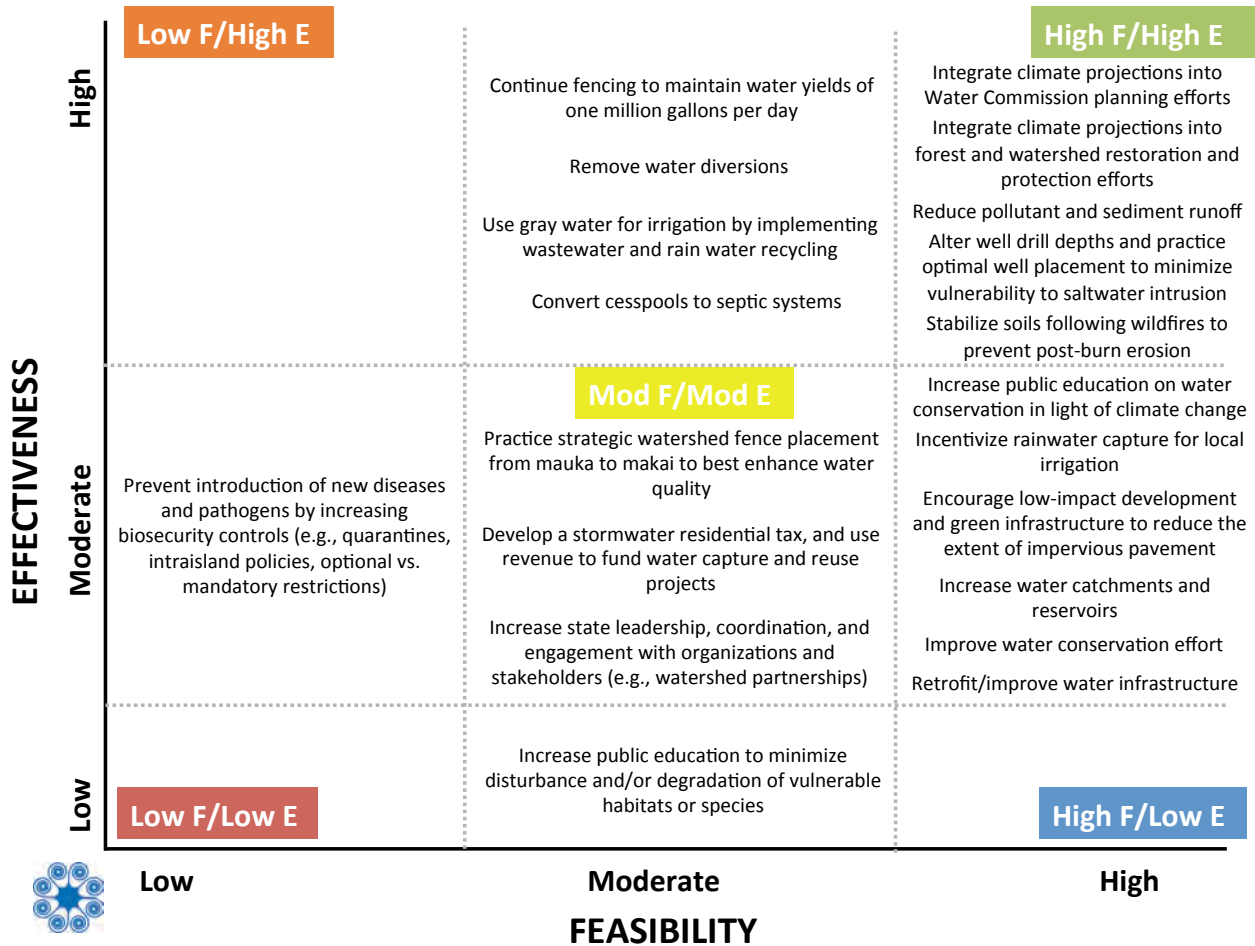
Low F/High E

High F/High E

EFFECTIVENESS

High

Continue fencing to maintain water yields of one million gallons per day

Remove water diversions

Use gray water for irrigation by implementing wastewater and rain water recycling

Convert cesspools to septic systems

Integrate climate projections into Water Commission planning efforts

Integrate climate projections into forest and watershed restoration and protection efforts

Reduce pollutant and sediment runoff

Alter well drill depths and practice optimal well placement to minimize vulnerability to saltwater intrusion

Stabilize soils following wildfires to prevent post-burn erosion

Moderate

Prevent introduction of new diseases and pathogens by increasing biosecurity controls (e.g., quarantines, intraisland policies, optional vs. mandatory restrictions)

Mod F/Mod E

Practice strategic watershed fence placement from mauka to makai to best enhance water quality

Develop a stormwater residential tax, and use revenue to fund water capture and reuse projects

Increase state leadership, coordination, and engagement with organizations and stakeholders (e.g., watershed partnerships)

Increase public education on water conservation in light of climate change

Incentivize rainwater capture for local irrigation

Encourage low-impact development and green infrastructure to reduce the extent of impervious pavement

Increase water catchments and reservoirs

Improve water conservation effort

Retrofit/improve water infrastructure

Low

Low F/Low E

Increase public education to minimize disturbance and/or degradation of vulnerable habitats or species

High F/Low E

Low

Moderate

High

FEASIBILITY